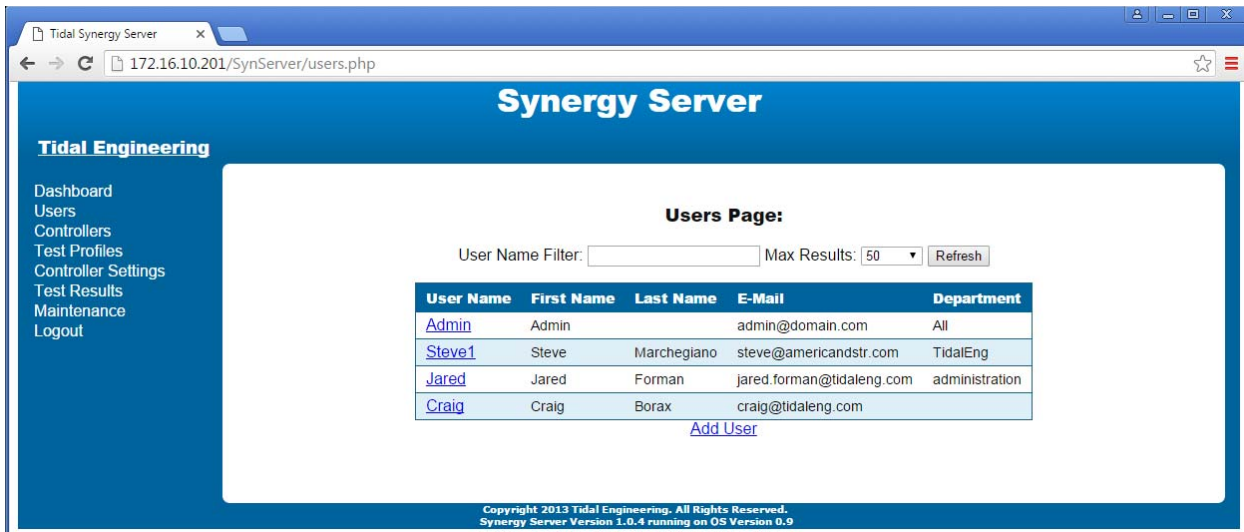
Tidal Synergy Server ×

172.16.10.201/SynServer/users.php

Synergy Server

Tidal Engineering

Dashboard
Users
Controllers
Test Profiles
Controller Settings
Test Results
Maintenance
Logout

Users Page:

User Name Filter: Max Results: 50 Refresh

| User Name | First Name | Last Name | E-Mail | Department |
|---|---|---|---|---|
| Admin | Admin | | admin@domain.com | All |
| Steve1 | Steve | Marchegiano | steve@americandstr.com | TidalEng |
| Jared | Jared | Forman | jared.forman@tidaleng.com | administration |
| Craig | Craig | Borax | craig@tidaleng.com | |

Add User

Copyright 2013 Tidal Engineering. All Rights Reserved.
Synergy Server Version 1.0.4 running on OS Version 0.9